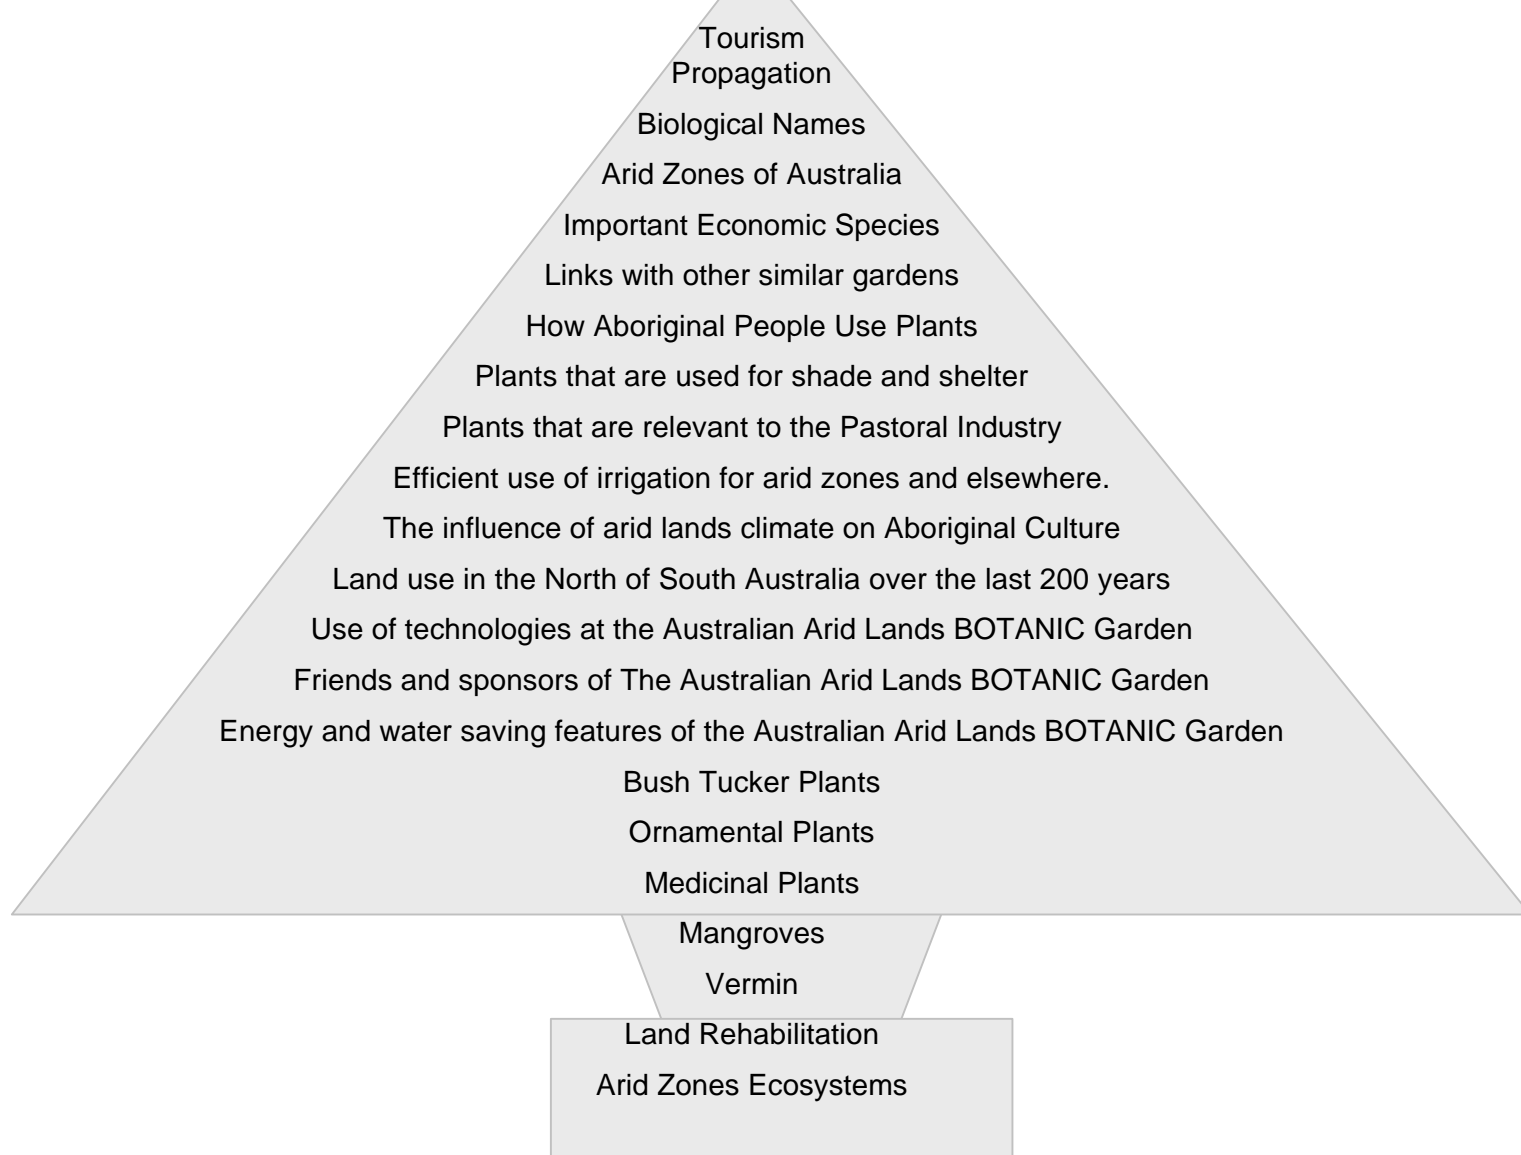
Tourism
Propagation
Biological Names
Arid Zones of Australia
Important Economic Species
Links with other similar gardens
How Aboriginal People Use Plants
Plants that are used for shade and shelter
Plants that are relevant to the Pastoral Industry
Efficient use of irrigation for arid zones and elsewhere.
The influence of arid lands climate on Aboriginal Culture
Land use in the North of South Australia over the last 200 years
Use of technologies at the Australian Arid Lands BOTANIC Garden
Friends and sponsors of The Australian Arid Lands BOTANIC Garden
Energy and water saving features of the Australian Arid Lands BOTANIC Garden
Bush Tucker Plants
Ornamental Plants
Medicinal Plants
Mangroves
Vermin
Land Rehabilitation
Arid Zones Ecosystems